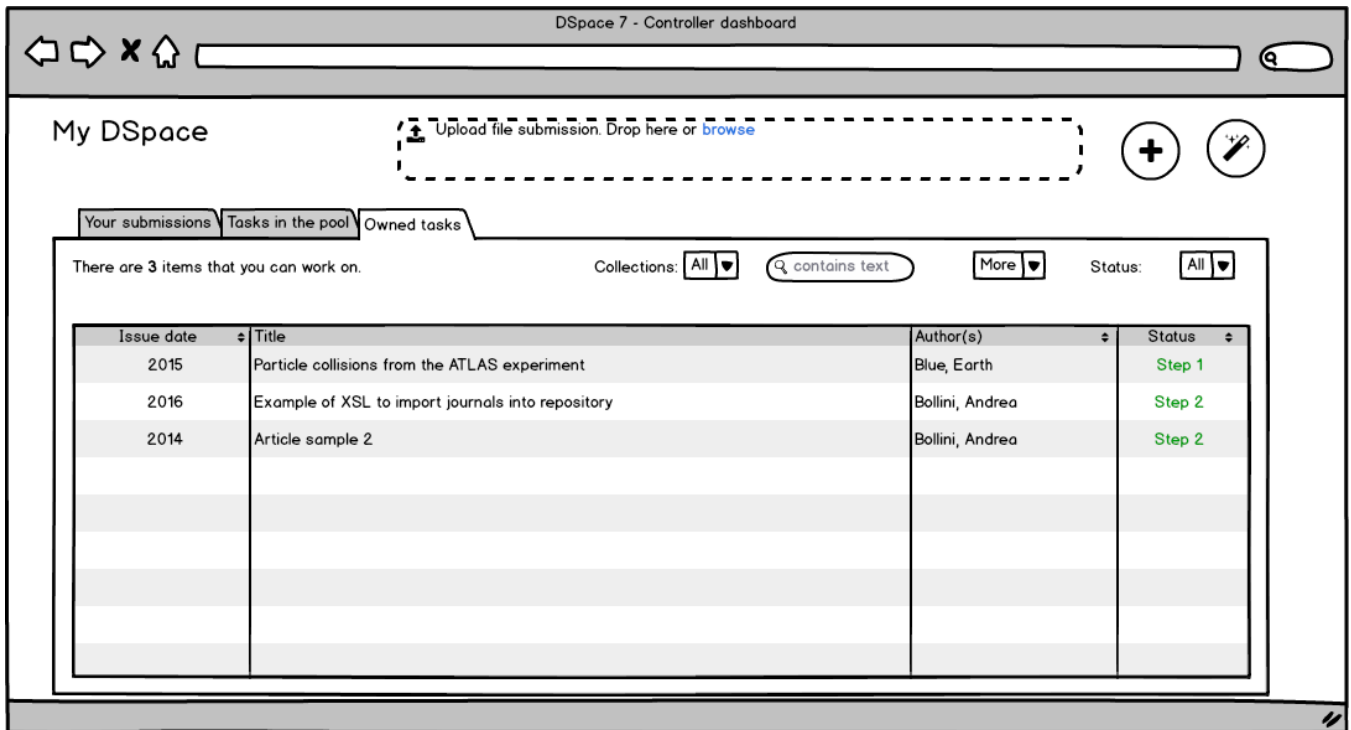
DSpace 7 - Controller dashboard

My DSpace

Upload file submission. Drop here or browse

Your submissions | Tasks in the pool | Owned tasks

There are **3** items that you can work on.

Collections: All

contains text

More

Status: All

| Issue date | Title | Author(s) | Status |
|---|---|---|---|
| 2015 | Particle collisions from the ATLAS experiment | Blue, Earth | Step 1 |
| 2016 | Example of XSL to import journals into repository | Bollini, Andrea | Step 2 |
| 2014 | Article sample 2 | Bollini, Andrea | Step 2 |